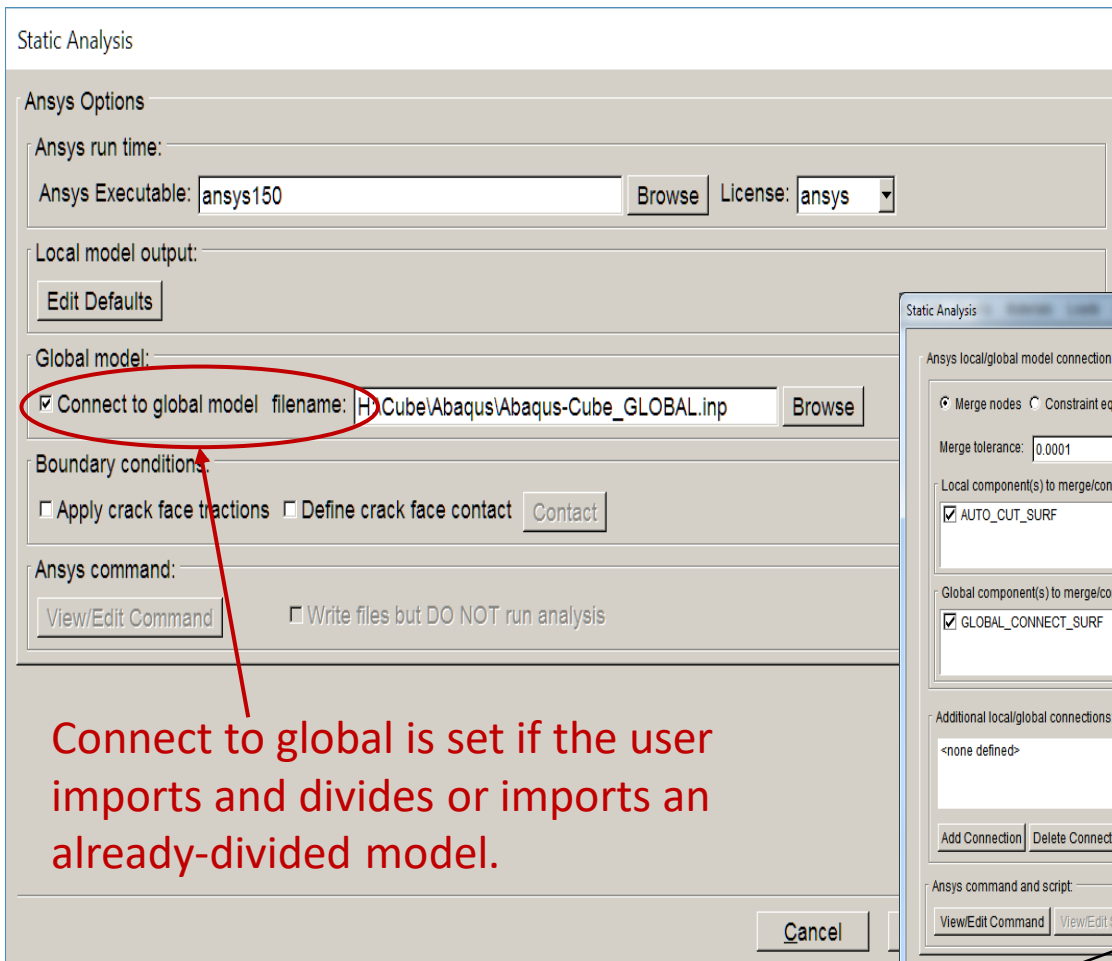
Static Analysis

Ansys Options

Ansys run time:

Ansys Executable: ansys150 Browse License: ansys

Local model output:

Edit Defaults

Global model:

☑ Connect to global model filename: H:\Cube\Abaqus\Abaqus-Cube_GLOBAL.inp Browse

Boundary conditions:

☐ Apply crack face tractions ☐ Define crack face contact Contact

Ansys command:

View/Edit Command ☐ Write files but DO NOT run analysis

Connect to global is set if the user imports and divides or imports an already-divided model.

Cancel

Static Analysis

Ansys local/global model connection

◉ Merge nodes ○ Constraint eq

Merge tolerance: 0.0001

Local component(s) to merge/con

☑ AUTO_CUT_SURF

Global component(s) to merge/co

☑ GLOBAL_CONNECT_SURF

Additional local/global connections

<none defined>

Add Connection Delete Connect

Ansys command and script:

View/Edit Command View/Edit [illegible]